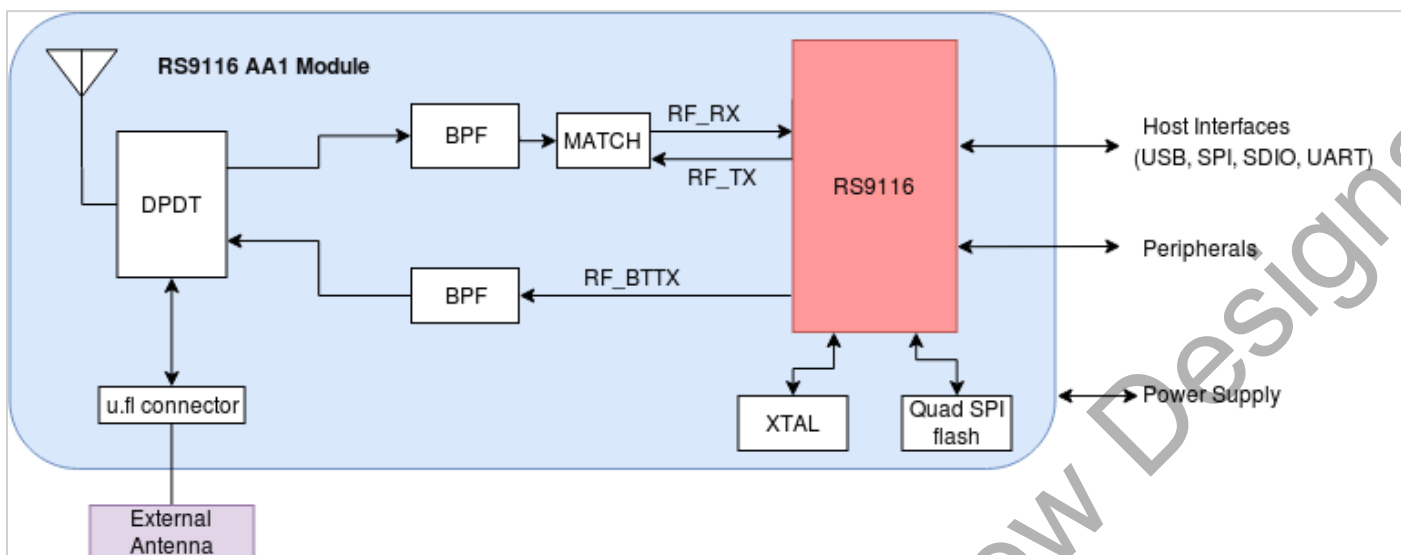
RS9116 AA1 Module

DPDT

BPF

MATCH

RF_RX

RF_TX

RS9116

Host Interfaces (USB, SPI, SDIO, UART)

Peripherals

BPF

RF_BTTX

u.fl connector

XTAL

Quad SPI flash

Power Supply

External Antenna

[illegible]w Designs